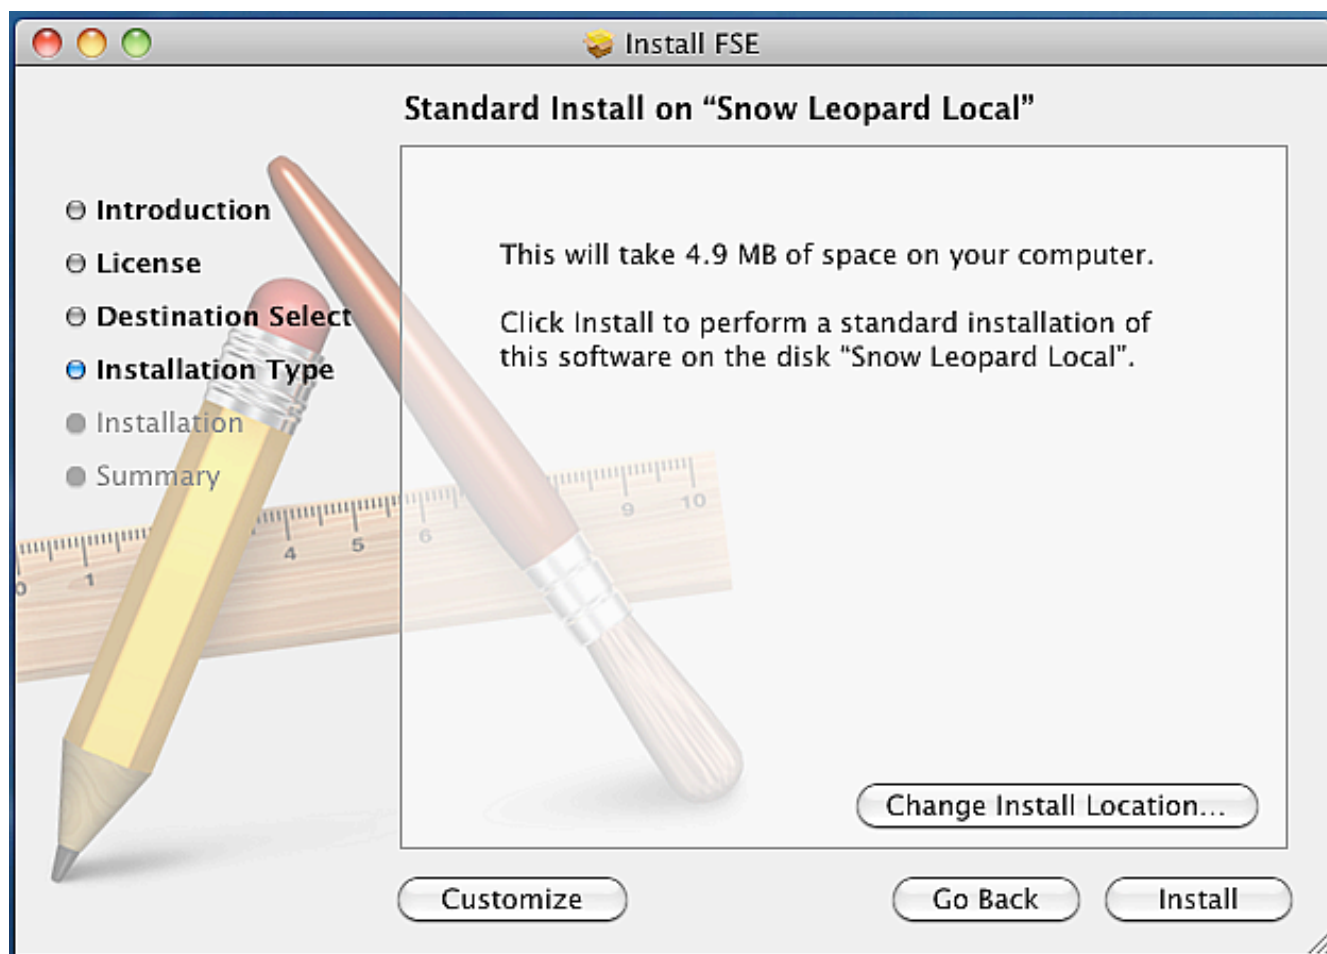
Install FSE

Standard Install on “Snow Leopard Local”

Introduction
License
Destination Select
Installation Type
Installation
Summary

This will take 4.9 MB of space on your computer.

Click Install to perform a standard installation of this software on the disk “Snow Leopard Local”.

Change Install Location...

Customize

Go Back

Install